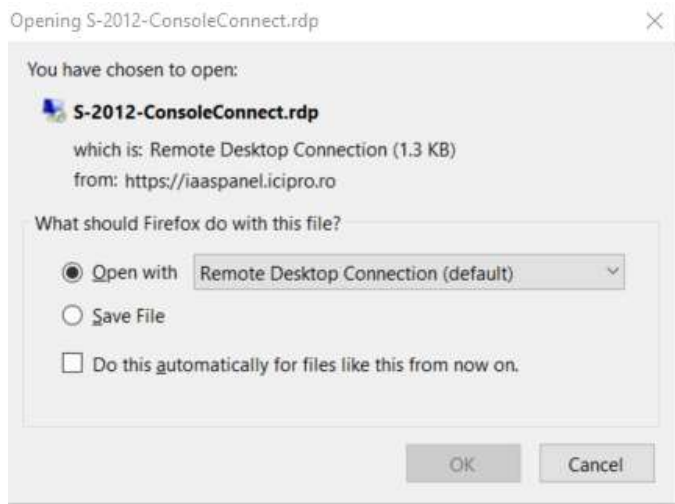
Opening S-2012-ConsoleConnect.rdp

×

You have chosen to open:

S-2012-ConsoleConnect.rdp

which is: Remote Desktop Connection (1.3 KB)

from: https://iaaspanel.icipro.ro

What should Firefox do with this file?

Open with Remote Desktop Connection (default)

Save File

Do this automatically for files like this from now on.

OK

Cancel